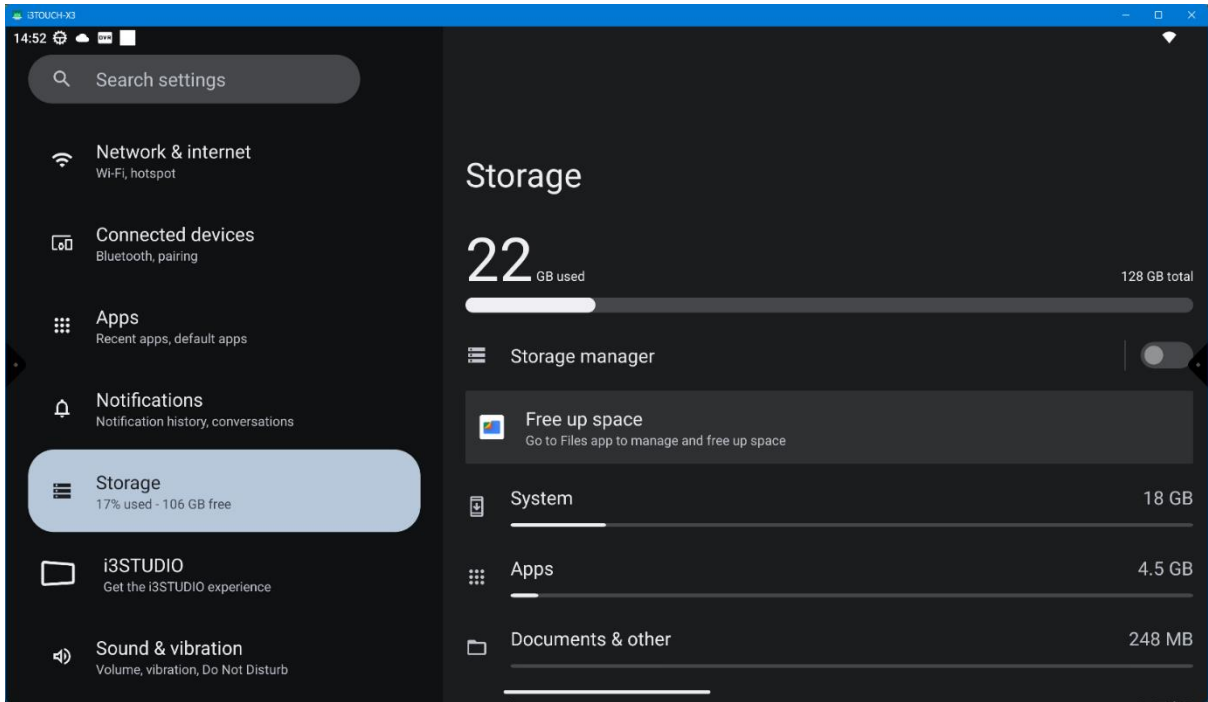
i3TOUCH-X3

14:52

Search settings

Network & internet
Wi-Fi, hotspot

Connected devices
Bluetooth, pairing

Apps
Recent apps, default apps

Notifications
Notification history, conversations

Storage
17% used - 106 GB free

i3STUDIO
Get the i3STUDIO experience

Sound & vibration
Volume, vibration, Do Not Disturb

Storage

22 GB used

128 GB total

Storage manager

Free up space
Go to Files app to manage and free up space

System 18 GB

Apps 4.5 GB

Documents & other 248 MB